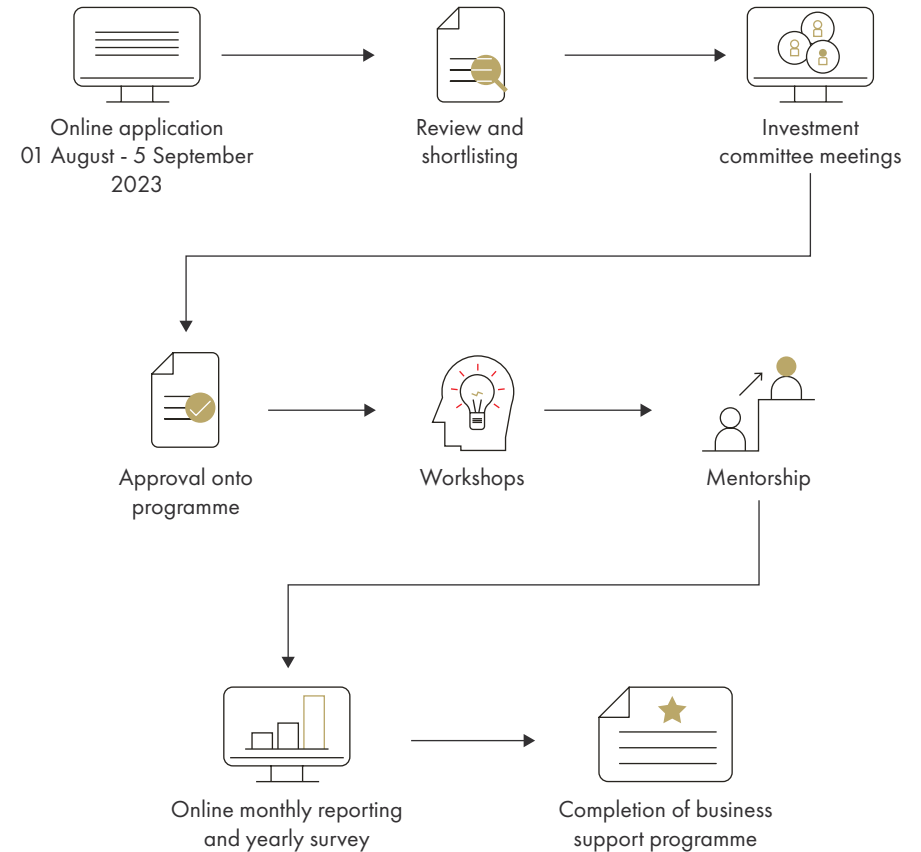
Online application
01 August - 5 September 2023

Review and shortlisting

Investment committee meetings

Approval onto programme

Workshops

Mentorship

Online monthly reporting and yearly survey

Completion of business support programme